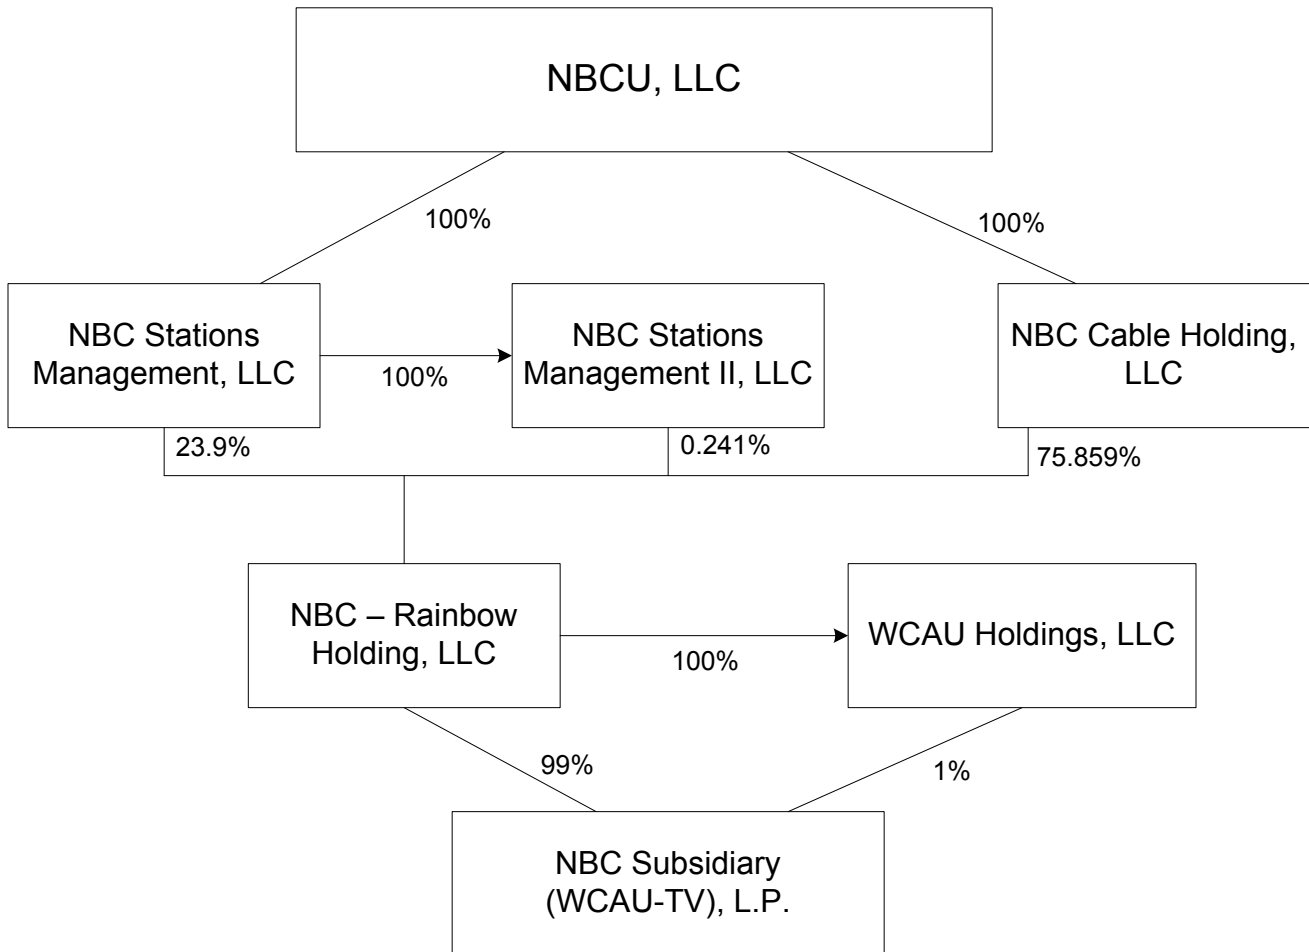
NBCU, LLC

100%

100%

NBC Stations Management, LLC

100%

NBC Stations Management II, LLC

NBC Cable Holding, LLC

23.9%

0.241%

75.859%

NBC – Rainbow Holding, LLC

100%

WCAU Holdings, LLC

99%

1%

NBC Subsidiary (WCAU-TV), L.P.